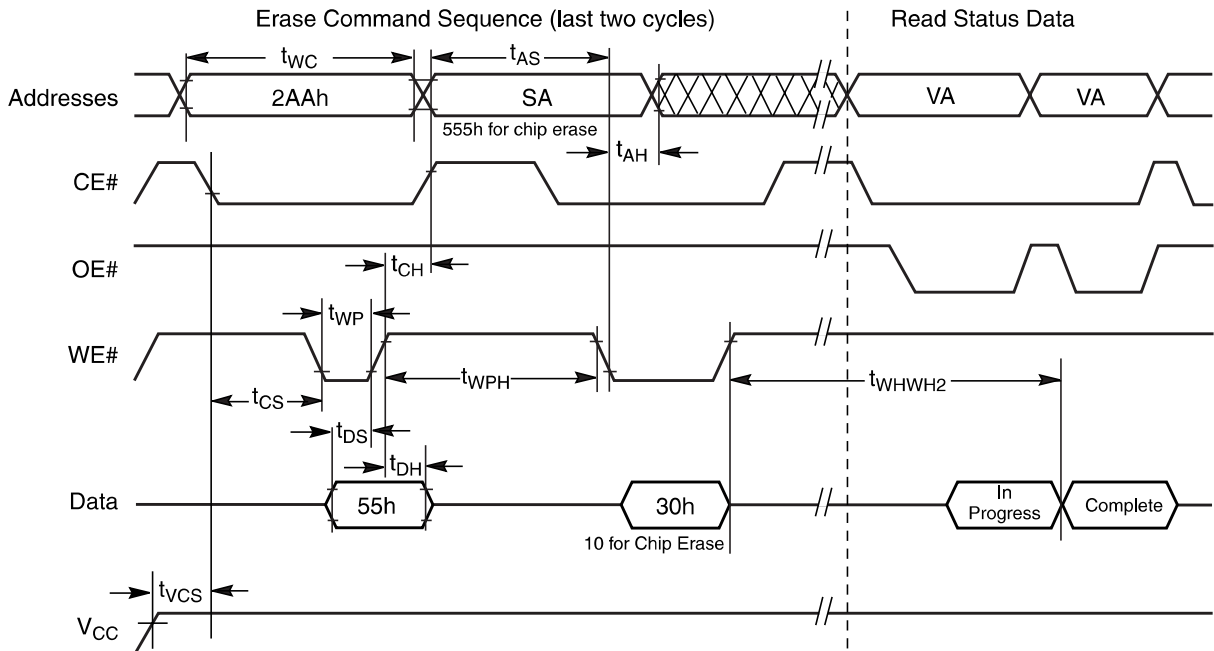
Erase Command Sequence (last two cycles)

Read Status Data

$t_{WC}$

$t_{AS}$

Addresses

2AAh

SA

VA

VA

555h for chip erase

$t_{AH}$

CE#

OE#

$t_{CH}$

$t_{WP}$

WE#

$t_{WPH}$

$t_{WHWH2}$

$t_{CS}$

$t_{DS}$

$t_{DH}$

Data

55h

30h

In Progress

Complete

10 for Chip Erase

$t_{VCS}$

$V_{CC}$